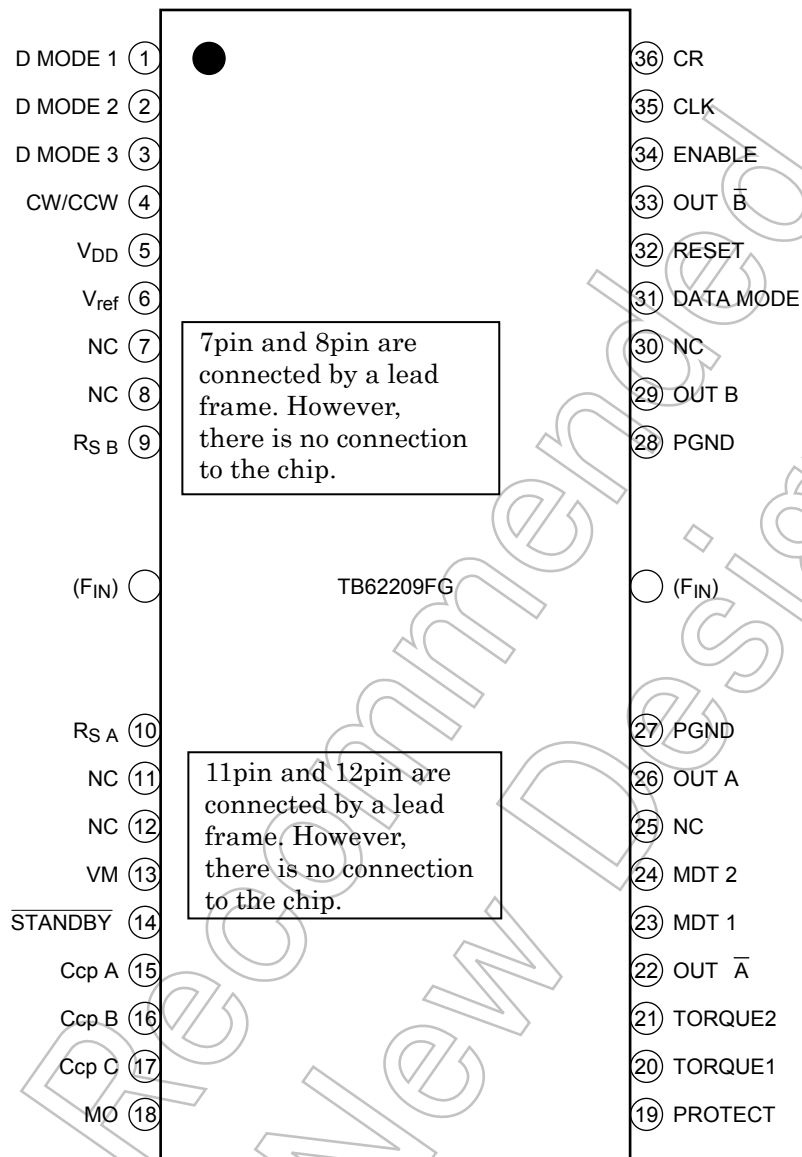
D MODE 1 1
D MODE 2 2
D MODE 3 3
CW/CCW 4
$V_{DD}$ 5
$V_{ref}$ 6
NC 7
NC 8
$R_{S B}$ 9

7pin and 8pin are connected by a lead frame. However, there is no connection to the chip.

($F_{IN}$)

TB62209FG

$R_{S A}$ 10
NC 11
NC 12
VM 13
$\overline{STANDBY}$ 14
Ccp A 15
Ccp B 16
Ccp C 17
MO 18

11pin and 12pin are connected by a lead frame. However, there is no connection to the chip.

36 CR
35 CLK
34 ENABLE
33 OUT $\overline{B}$
32 RESET
31 DATA MODE
30 NC
29 OUT B
28 PGND

($F_{IN}$)

27 PGND
26 OUT A
25 NC
24 MDT 2
23 MDT 1
22 OUT $\overline{A}$
21 TORQUE2
20 TORQUE1
19 PROTECT

Not Recommended for New Design